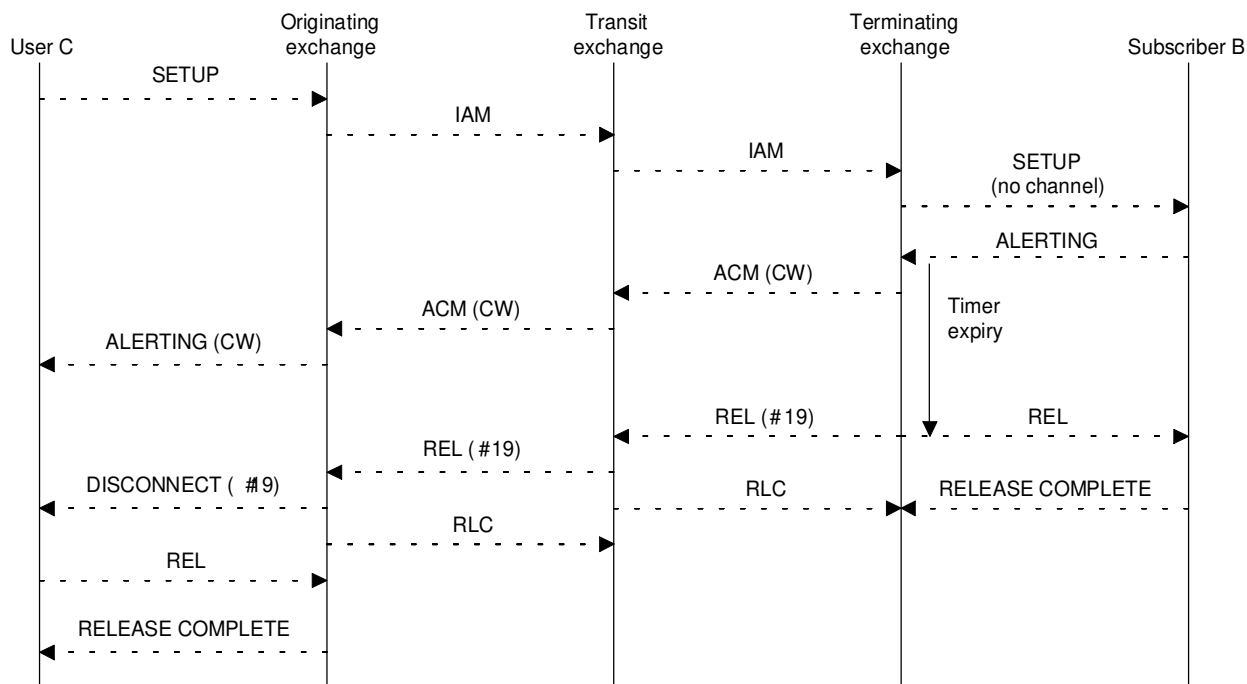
User C

Originating exchange

Transit exchange

Terminating exchange

Subscriber B

SETUP

IAM

IAM

SETUP (no channel)

ALERTING

ACM (CW)

ACM (CW)

Timer expiry

ALERTING (CW)

REL (#19)

REL

REL ( #19)

DISCONNECT ( #19)

RLC

RELEASE COMPLETE

RLC

REL

RELEASE COMPLETE